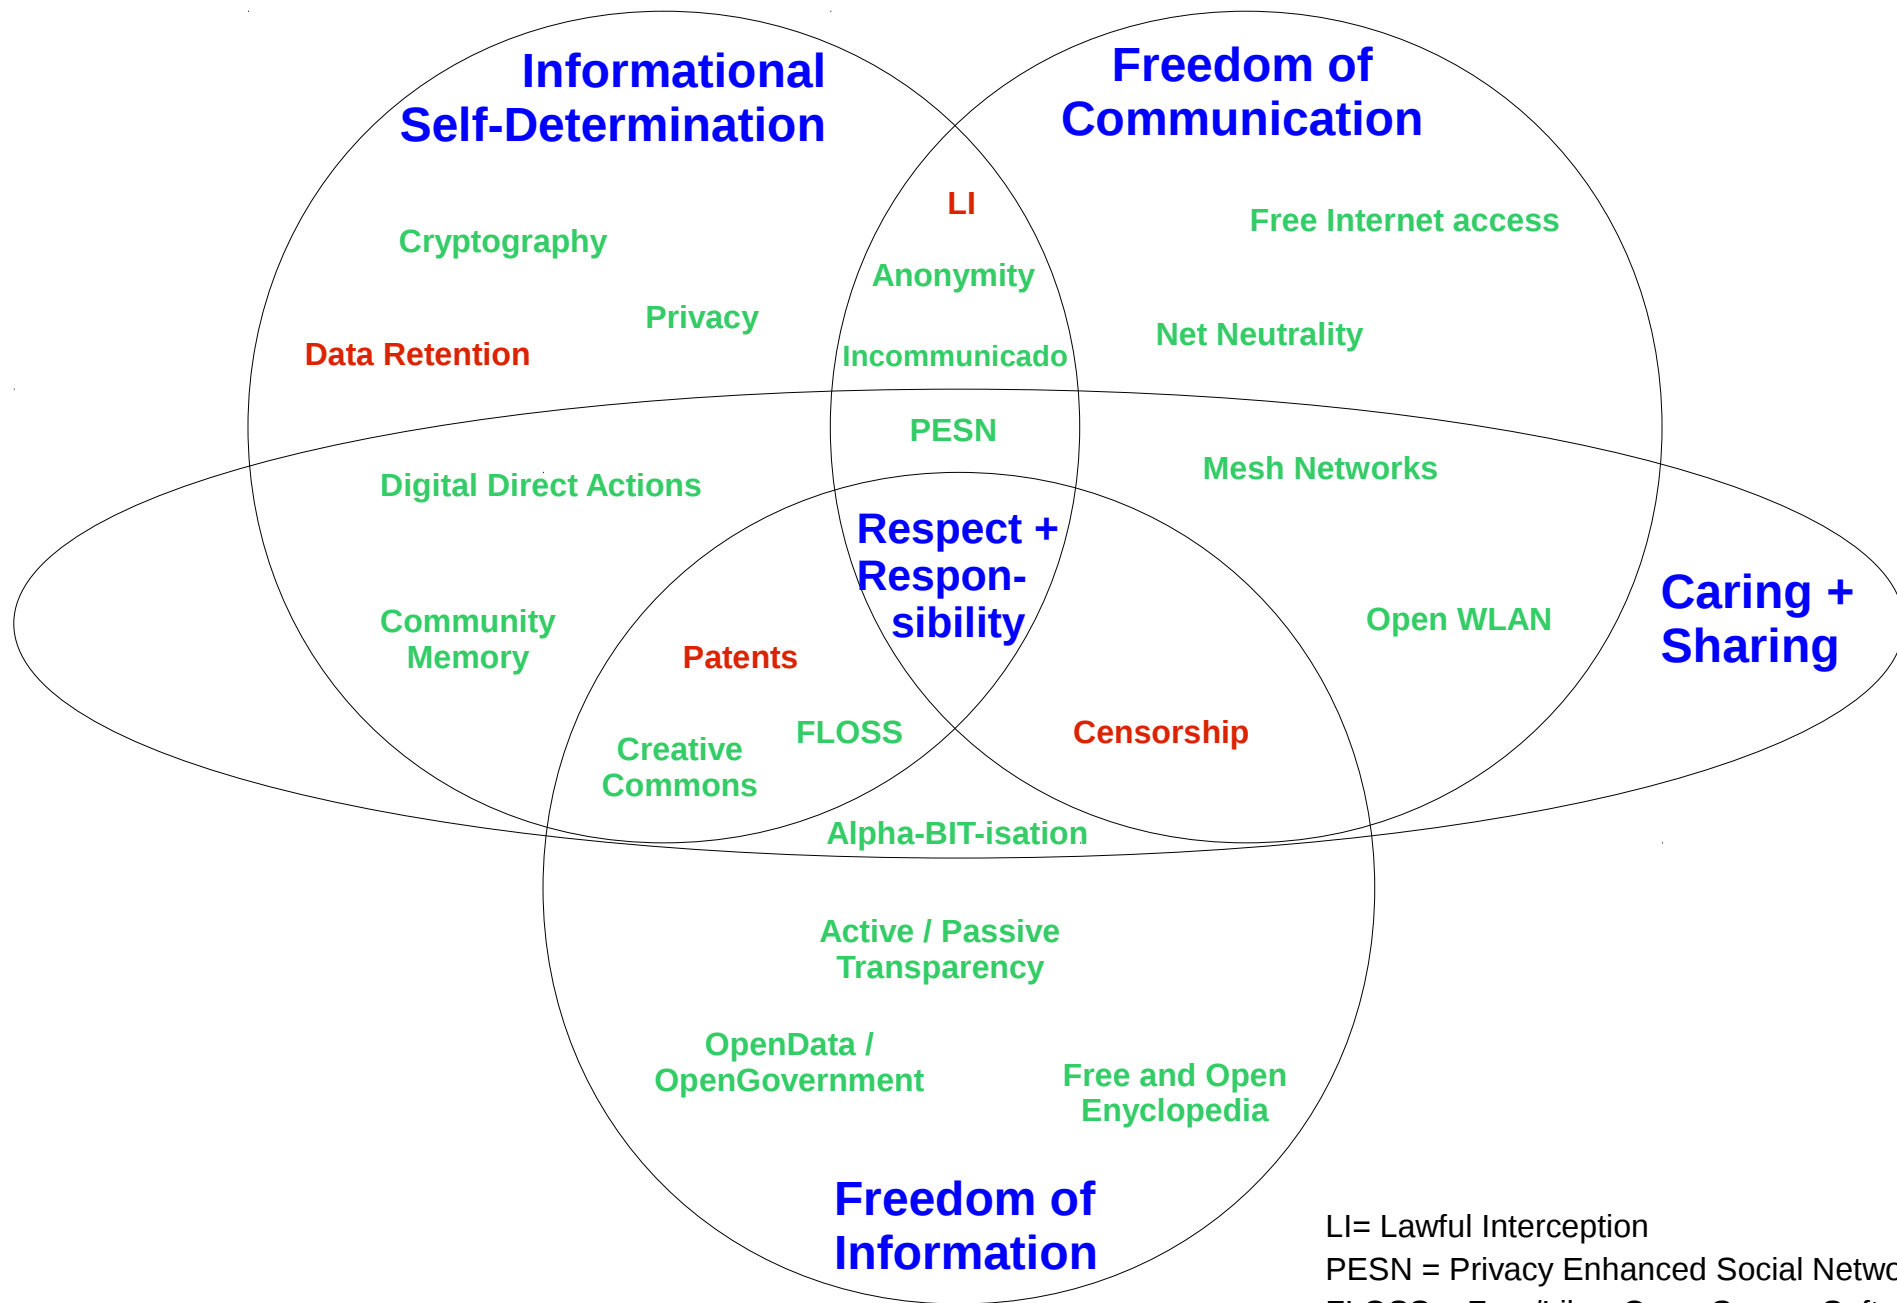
Informational Self-Determination

Freedom of Communication

LI

Cryptography

Anonymity

Free Internet access

Privacy

Data Retention

Incommunicado

Net Neutrality

PESN

Digital Direct Actions

Mesh Networks

Respect + Respon-sibility

Community Memory

Patents

Open WLAN

Caring + Sharing

FLOSS

Creative Commons

Censorship

Alpha-BIT-isation

Active / Passive Transparency

OpenData / OpenGovernment

Free and Open Enyclopedia

Freedom of Information

LI= Lawful Interception
PESN = Privacy Enhanced Social Netw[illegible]
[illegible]